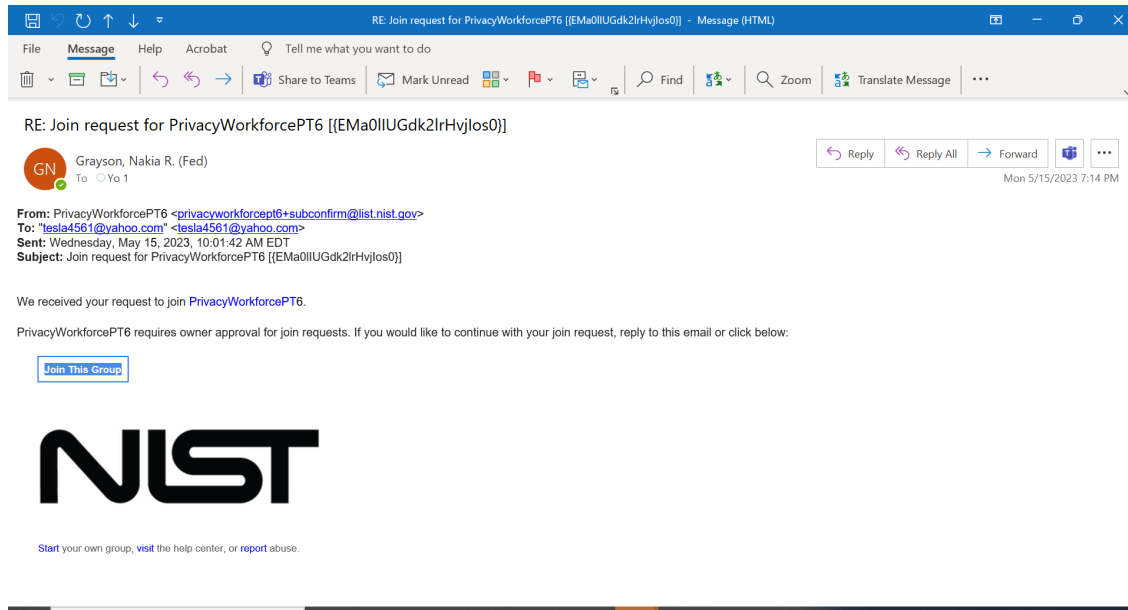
RE: Join request for PrivacyWorkforcePT6 [{EMa0IlUGdk2lrHvjIos0}] - Message (HTML)

File Message Help Acrobat Tell me what you want to do

Share to Teams Mark Unread Find Zoom Translate Message ...

RE: Join request for PrivacyWorkforcePT6 [{EMa0IlUGdk2lrHvjIos0}]

GN Grayson, Nakia R. (Fed)
To Yo 1

Reply Reply All Forward ...
Mon 5/15/2023 7:14 PM

From: PrivacyWorkforcePT6 <privacyworkforcept6+subconfirm@list.nist.gov>
To: "tesla4561@yahoo.com" <tesla4561@yahoo.com>
Sent: Wednesday, May 15, 2023, 10:01:42 AM EDT
Subject: Join request for PrivacyWorkforcePT6 [{EMa0IlUGdk2lrHvjIos0}]

We received your request to join PrivacyWorkforcePT6.

PrivacyWorkforcePT6 requires owner approval for join requests. If you would like to continue with your join request, reply to this email or click below:

Join This Group

NIST

Start your own group, visit the help center, or report abuse.